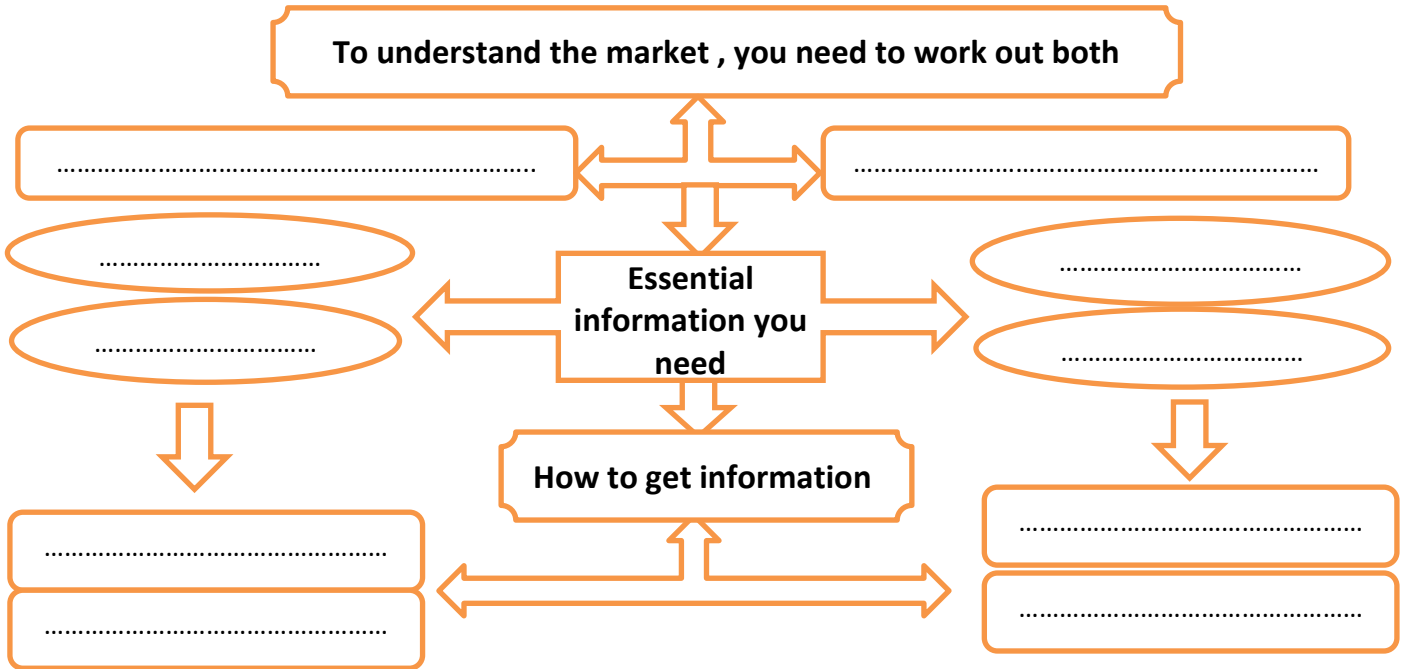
To understand the market , you need to work out both

………………………………………………………………..

…………………………………………………………………

………………………………

Essential information you need

………………………………

………………………………

………………………………

How to get information

……………………………………………

……………………………………………

……………………………………………

……………………………………………